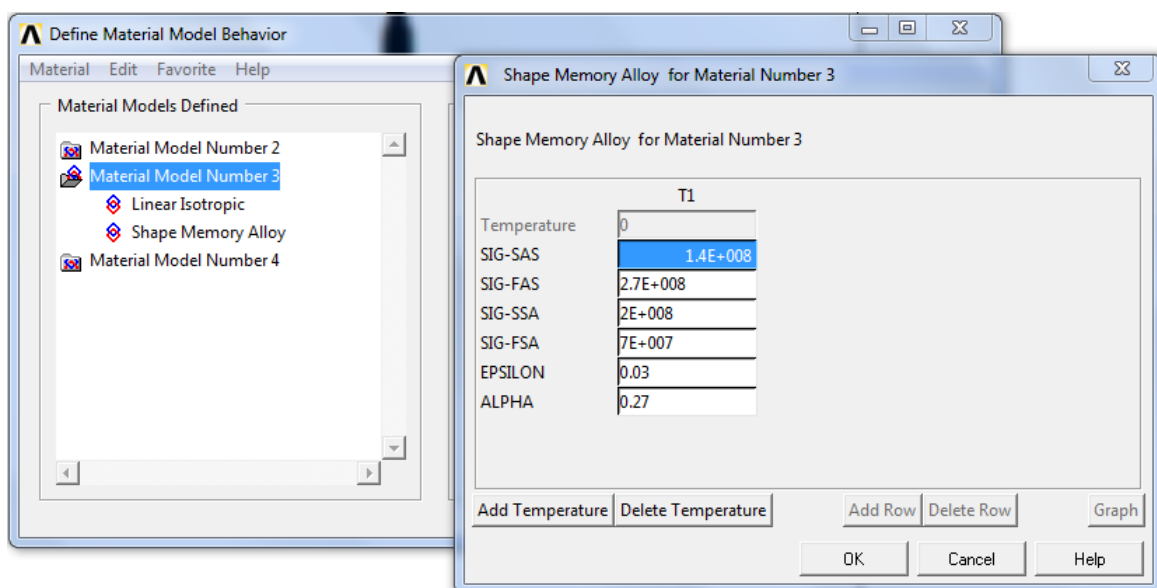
Define Material Model Behavior

Material Edit Favorite Help

Material Models Defined

Material Model Number 2
Material Model Number 3
Linear Isotropic
Shape Memory Alloy
Material Model Number 4

Shape Memory Alloy for Material Number 3

Shape Memory Alloy for Material Number 3

| | T1 |
|---|---|
| Temperature | 0 |
| SIG-SAS | 1.4E+008 |
| SIG-FAS | 2.7E+008 |
| SIG-SSA | 2E+008 |
| SIG-FSA | 7E+007 |
| EPSILON | 0.03 |
| ALPHA | 0.27 |

Add Temperature Delete Temperature Add Row Delete Row Graph

OK Cancel Help